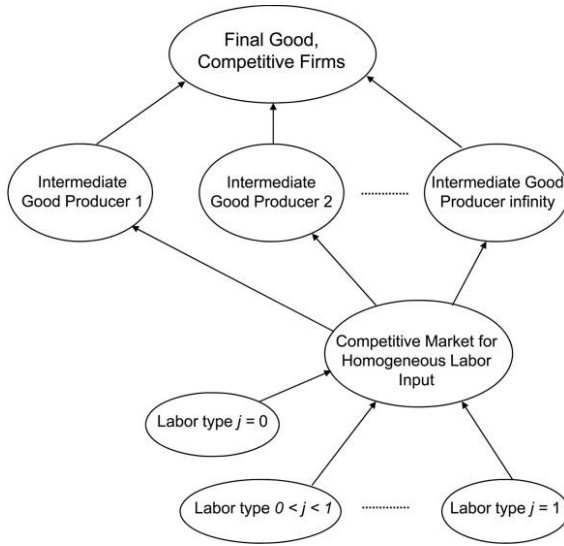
Final Good, Competitive Firms

Intermediate Good Producer 1

Intermediate Good Producer 2

..........

Intermediate Good Producer infinity

Competitive Market for Homogeneous Labor Input

Labor type $j = 0$

Labor type $0 < j < 1$

..........

Labor type $j = 1$